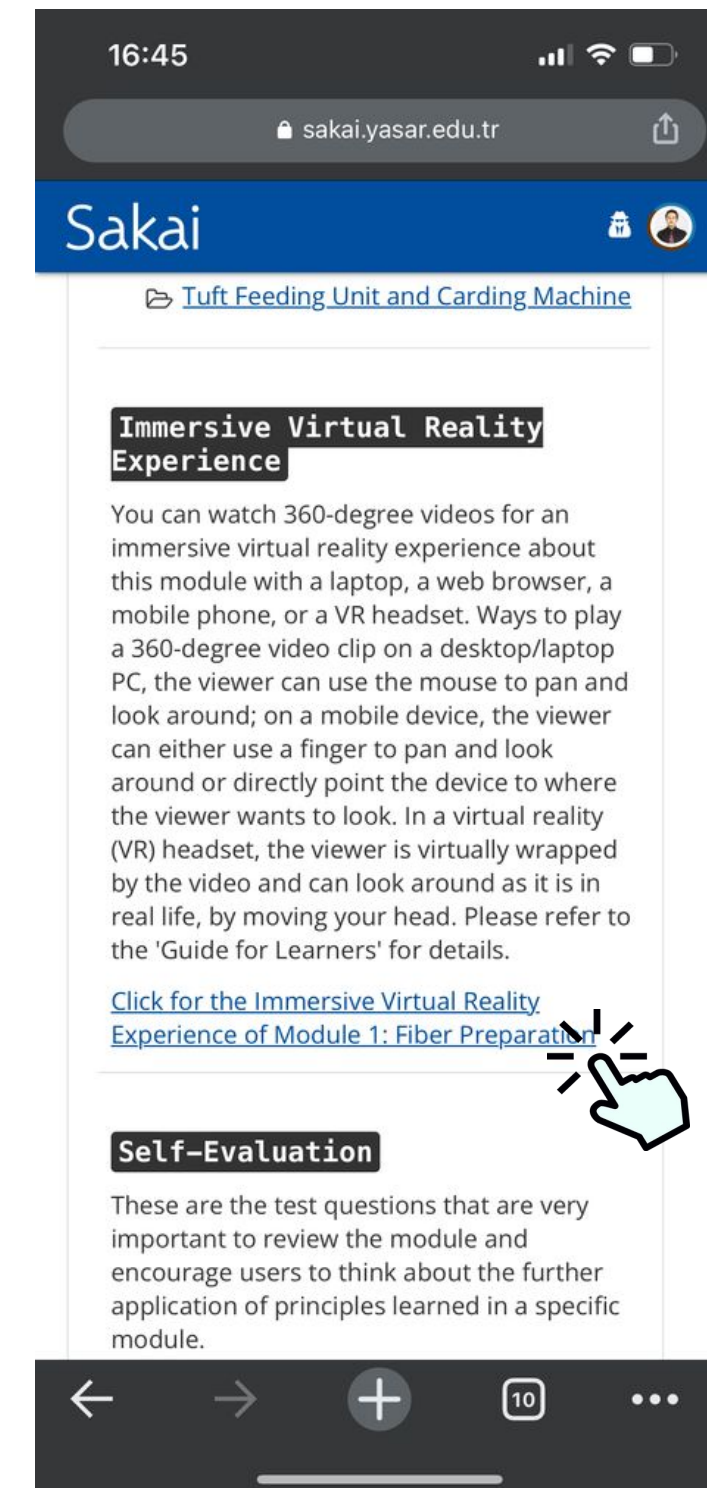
16:45

sakai.yasar.edu.tr

Sakai

Tuft Feeding Unit and Carding Machine

Immersive Virtual Reality Experience

You can watch 360-degree videos for an immersive virtual reality experience about this module with a laptop, a web browser, a mobile phone, or a VR headset. Ways to play a 360-degree video clip on a desktop/laptop PC, the viewer can use the mouse to pan and look around; on a mobile device, the viewer can either use a finger to pan and look around or directly point the device to where the viewer wants to look. In a virtual reality (VR) headset, the viewer is virtually wrapped by the video and can look around as it is in real life, by moving your head. Please refer to the 'Guide for Learners' for details.

Click for the Immersive Virtual Reality Experience of Module 1: Fiber Preparati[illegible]

Self-Evaluation

These are the test questions that are very important to review the module and encourage users to think about the further application of principles learned in a specific module.

10